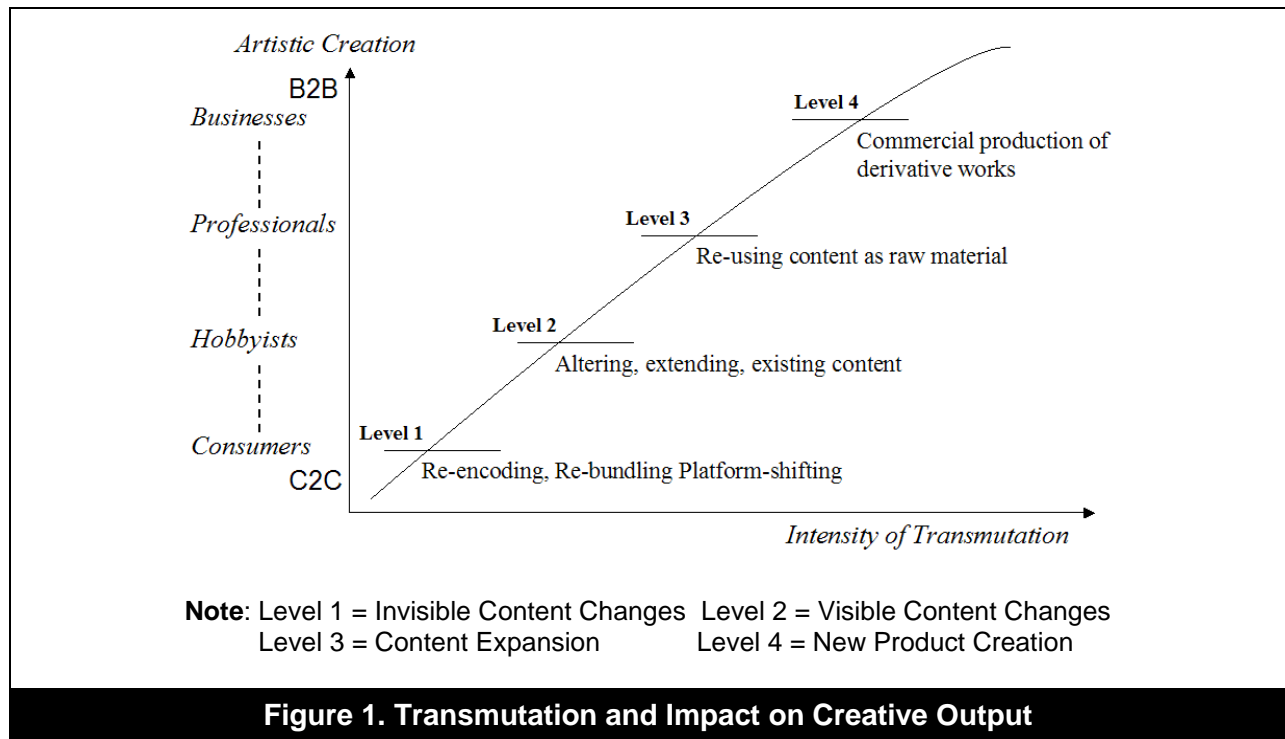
Artistic Creation

B2B
Businesses

Professionals

Hobbyists

Consumers
C2C

Level 4
Commercial production of derivative works

Level 3
Re-using content as raw material

Level 2
Altering, extending, existing content

Level 1
Re-encoding, Re-bundling Platform-shifting

Intensity of Transmutation

**Note**: Level 1 = Invisible Content Changes Level 2 = Visible Content Changes
Level 3 = Content Expansion Level 4 = New Product Creation

Figure 1. Transmutation and Impact on Creative Output